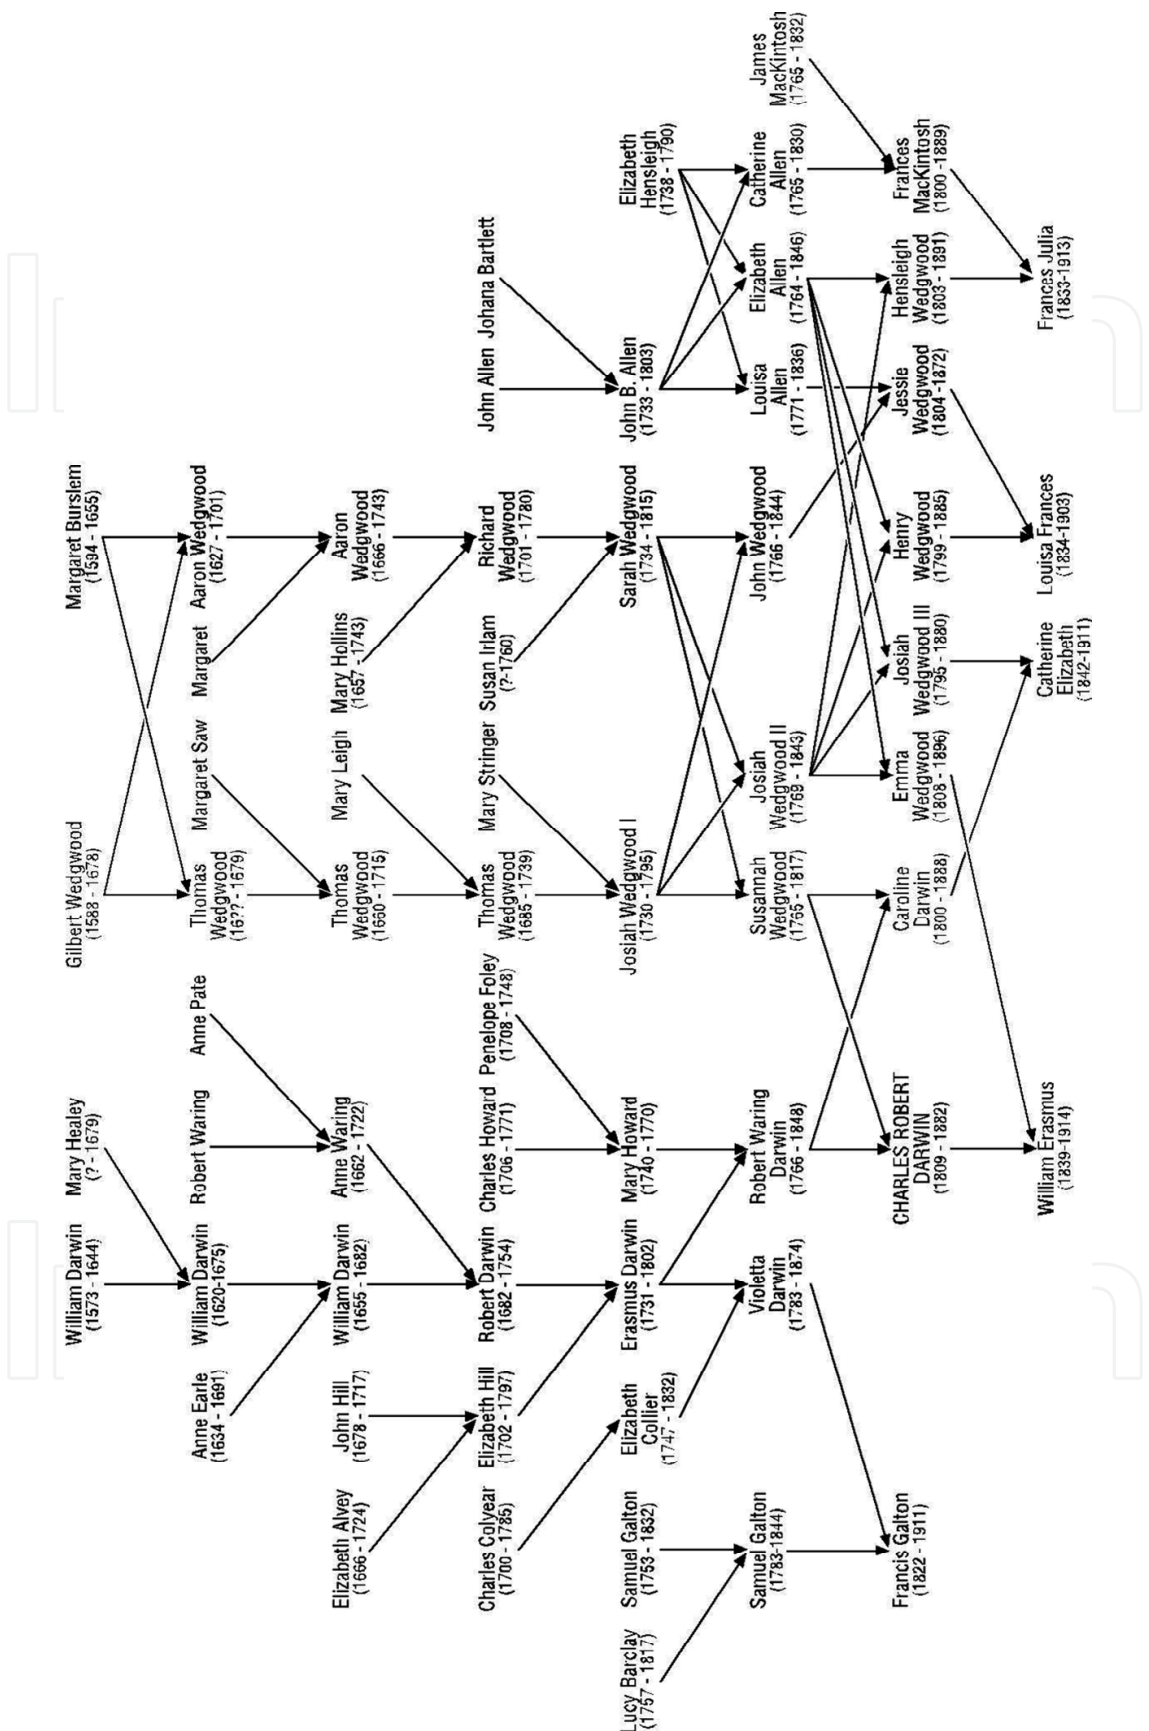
William Darwin
(1573 - 1644)

Mary Healey
(? - 1679)

Gilbert Wedgwood
(1588 - 1678)

Margaret Burslem
(1594 - 1655)

Anne Earle
(1634 - 1691)

William Darwin
(1620-1675)

Robert Waring

Anne Pate

Thomas Wedgwood
(16?? - 1679)

Margaret Saw

Margaret

Aaron Wedgwood
(1627 - 1701)

John Hill
(1678 - 1717)

William Darwin
(1655 - 1682)

Anne Waring
(1662 - 1722)

Thomas Wedgwood
(1660 - 1715)

Mary Leigh

Mary Hollins
(1657 - 1743)

Aaron Wedgwood
(1666 - 1743)

Elizabeth Alvey
(1666 - 1724)

Elizabeth Hill
(1702 - 1797)

Robert Darwin
(1682 - 1754)

Charles Howard
(1706 - 1771)

Penelope Foley
(1708 - 1748)

Thomas Wedgwood
(1685 - 1739)

Mary Stringer

Susan Irlam
(?-1760)

Richard Wedgwood
(1701 - 1780)

John Allen

Johana Bartlett

Lucy Barclay
(1757 - 1817)

Samuel Galton
(1753 - 1832)

Charles Colyear
(1700 - 1785)

Elizabeth Collier
(1747 - 1832)

Erasmus Darwin
(1731 - 1802)

Mary Howard
(1740 - 1770)

Josiah Wedgwood I
(1730 - 1795)

Sarah Wedgwood
(1734 - 1815)

John B. Allen
(1733 - 1803)

Elizabeth Hensleigh
(1738 - 1790)

James MacKintosh
(1765 - 1832)

Samuel Galton
(1783-1844)

Violetta Darwin
(1783 - 1874)

Robert Waring Darwin
(1766 - 1848)

Susannah Wedgwood
(1765 - 1817)

Josiah Wedgwood II
(1769 - 1843)

John Wedgwood
(1766 - 1844)

Louisa Allen
(1771 - 1836)

Elizabeth Allen
(1764 - 1846)

Catherine Allen
(1765 - 1830)

Francis Galton
(1822 - 1911)

CHARLES ROBERT DARWIN
(1809 - 1882)

Caroline Darwin
(1800 - 1888)

Emma Wedgwood
(1808 - 1896)

Josiah Wedgwood III
(1795 - 1880)

Henry Wedgwood
(1799 - 1885)

Jessie Wedgwood
(1804 - 1872)

Hensleigh Wedgwood
(1803 - 1891)

Frances MacKintosh
(1800 - 1889)

William Erasmus
(1839-1914)

Catherine Elizabeth
(1842-1911)

Louisa Frances
(1834-1903)

Frances Julia
(1833-1913)